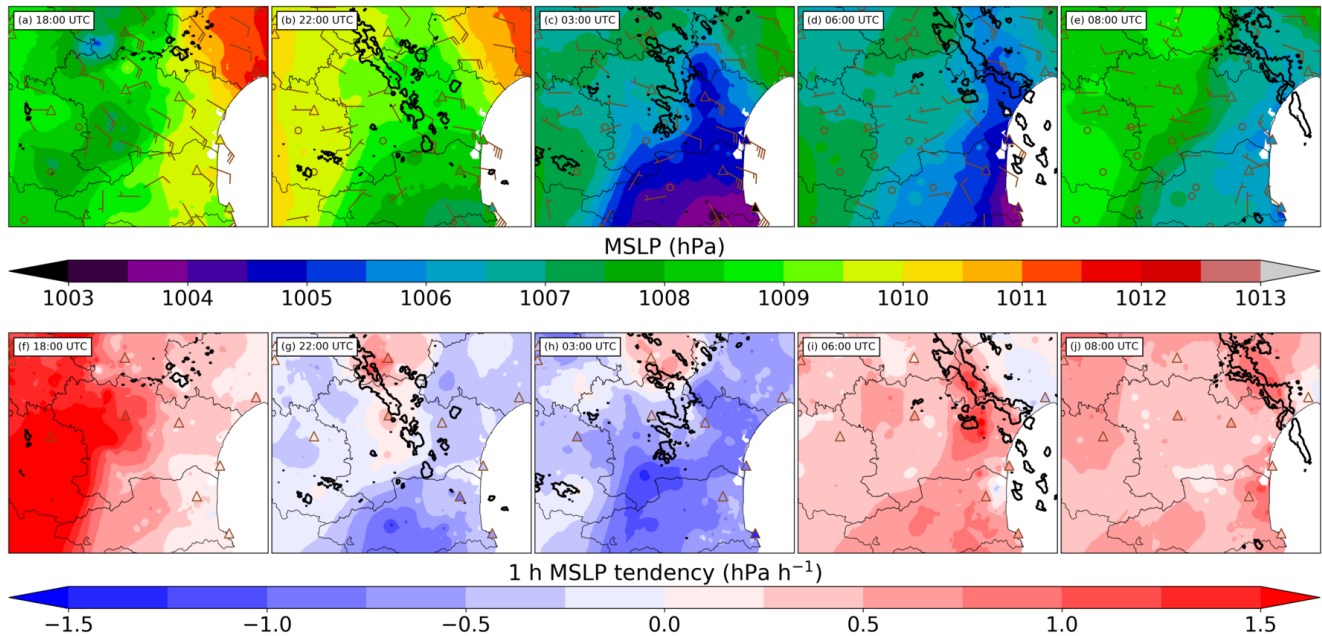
(a) 18:00 UTC

(b) 22:00 UTC

(c) 03:00 UTC

(d) 06:00 UTC

(e) 08:00 UTC

MSLP (hPa)

1003 1004 1005 1006 1007 1008 1009 1010 1011 1012 1013

(f) 18:00 UTC

(g) 22:00 UTC

(h) 03:00 UTC

(i) 06:00 UTC

(j) 08:00 UTC

1 h MSLP tendency (hPa $h^{-1}$)

$-1.5$ $-1.0$ $-0.5$ $0.0$ $0.5$ $1.0$ $1.5$